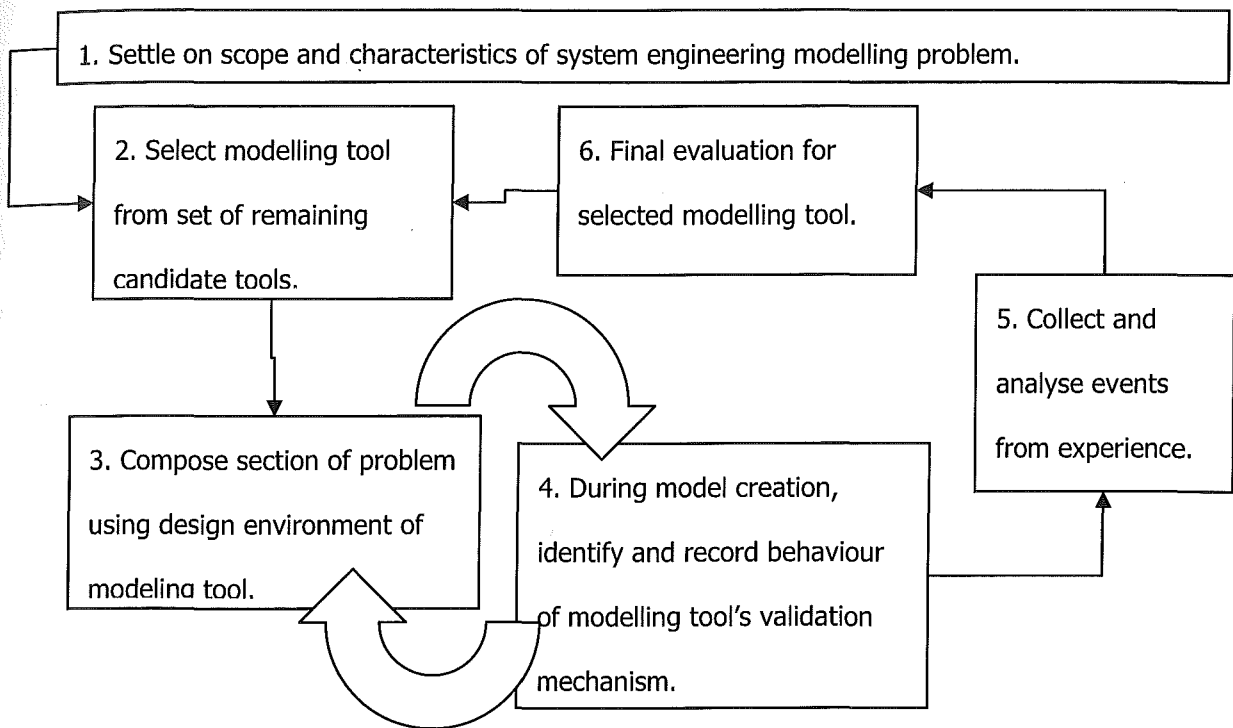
1. Settle on scope and characteristics of system engineering modelling problem.

2. Select modelling tool from set of remaining candidate tools.

6. Final evaluation for selected modelling tool.

5. Collect and analyse events from experience.

3. Compose section of problem using design environment of modeling tool.

4. During model creation, identify and record behaviour of modelling tool's validation mechanism.